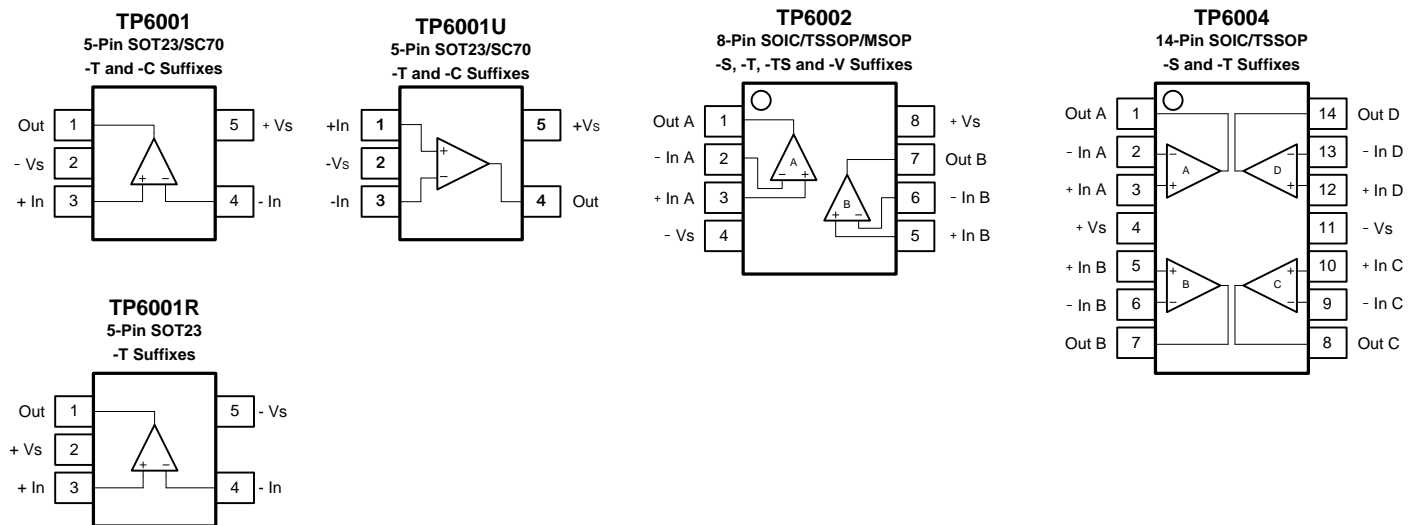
TP6001
5-Pin SOT23/SC70
-T and -C Suffixes

Out 1
- Vs 2
+ In 3
5 + Vs
4 - In

TP6001U
5-Pin SOT23/SC70
-T and -C Suffixes

+In 1
-Vs 2
-In 3
5 +Vs
4 Out

TP6002
8-Pin SOIC/TSSOP/MSOP
-S, -T, -TS and -V Suffixes

Out A 1
- In A 2
+ In A 3
- Vs 4
8 + Vs
7 Out B
6 - In B
5 + In B

A
B

TP6004
14-Pin SOIC/TSSOP
-S and -T Suffixes

Out A 1
- In A 2
+ In A 3
+ Vs 4
+ In B 5
- In B 6
Out B 7
14 Out D
13 - In D
12 + In D
11 - Vs
10 + In C
9 - In C
8 Out C

A
D
B
C

TP6001R
5-Pin SOT23
-T Suffixes

Out 1
+ Vs 2
+ In 3
5 - Vs
4 - In